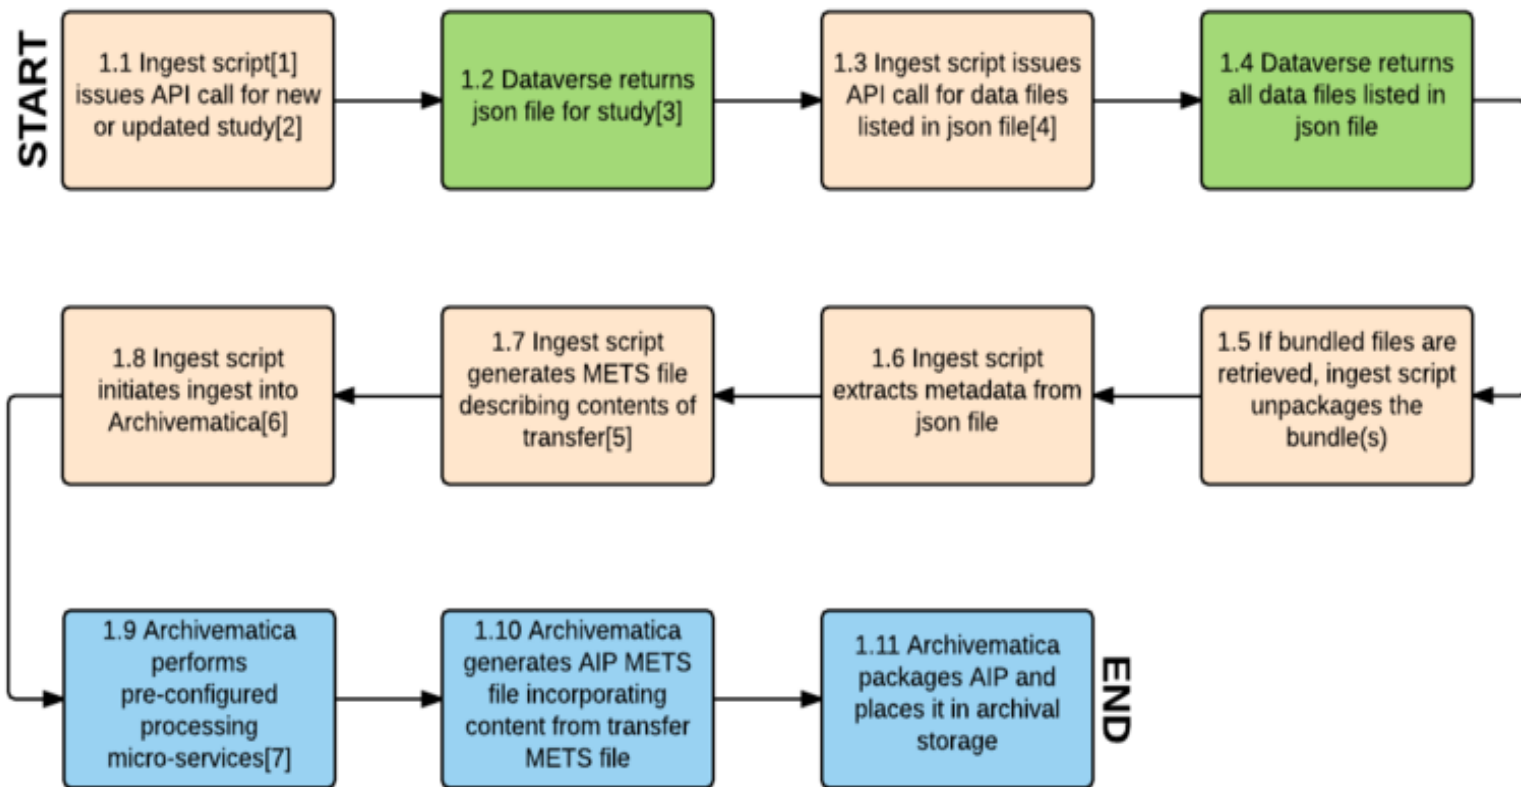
START

1.1 Ingest script[1] issues API call for new or updated study[2]

1.2 Dataverse returns json file for study[3]

1.3 Ingest script issues API call for data files listed in json file[4]

1.4 Dataverse returns all data files listed in json file

1.5 If bundled files are retrieved, ingest script unpackages the bundle(s)

1.6 Ingest script extracts metadata from json file

1.7 Ingest script generates METS file describing contents of transfer[5]

1.8 Ingest script initiates ingest into Archivematica[6]

1.9 Archivematica performs pre-configured processing micro-services[7]

1.10 Archivematica generates AIP METS file incorporating content from transfer METS file

1.11 Archivematica packages AIP and places it in archival storage

END